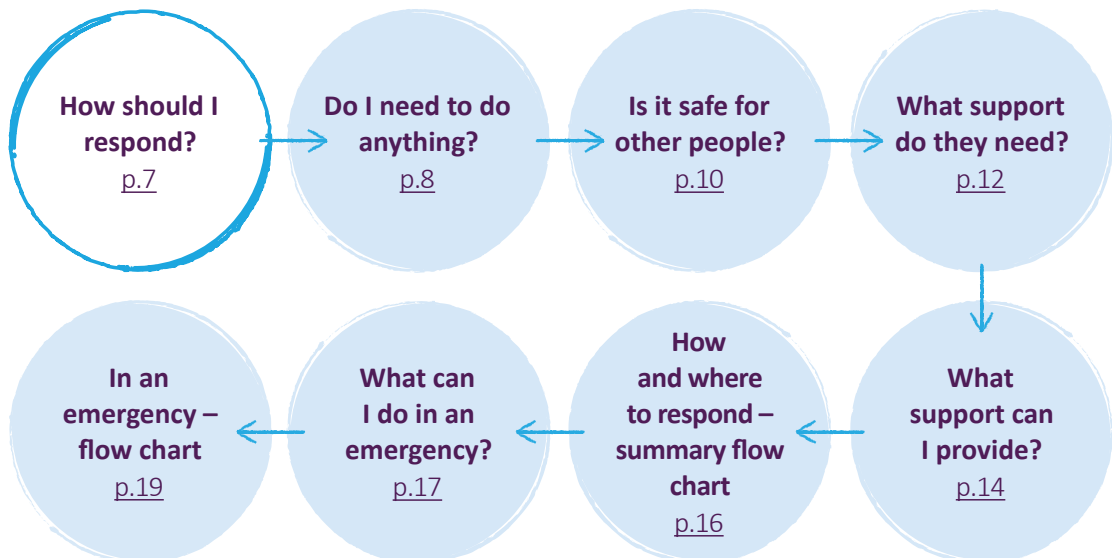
How should I respond?
p.7

Do I need to do anything?
p.8

Is it safe for other people?
p.10

What support do they need?
p.12

What support can I provide?
p.14

How and where to respond – summary flow chart
p.16

What can I do in an emergency?
p.17

In an emergency – flow chart
p.19